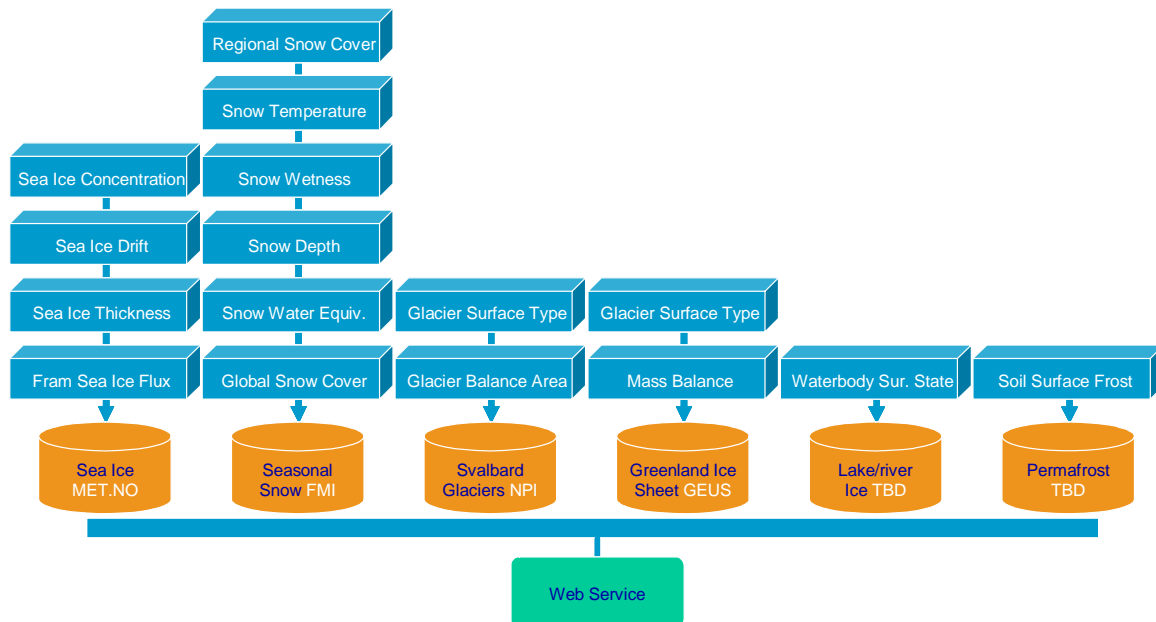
Regional Snow Cover

Snow Temperature

Sea Ice Concentration

Snow Wetness

Sea Ice Drift

Snow Depth

Sea Ice Thickness

Snow Water Equiv.

Glacier Surface Type

Glacier Surface Type

Fram Sea Ice Flux

Global Snow Cover

Glacier Balance Area

Mass Balance

Waterbody Sur. State

Soil Surface Frost

Sea Ice MET.NO

Seasonal Snow FMI

Svalbard Glaciers NPI

Greenland Ice Sheet GEUS

Lake/river Ice TBD

Permafrost TBD

Web Service